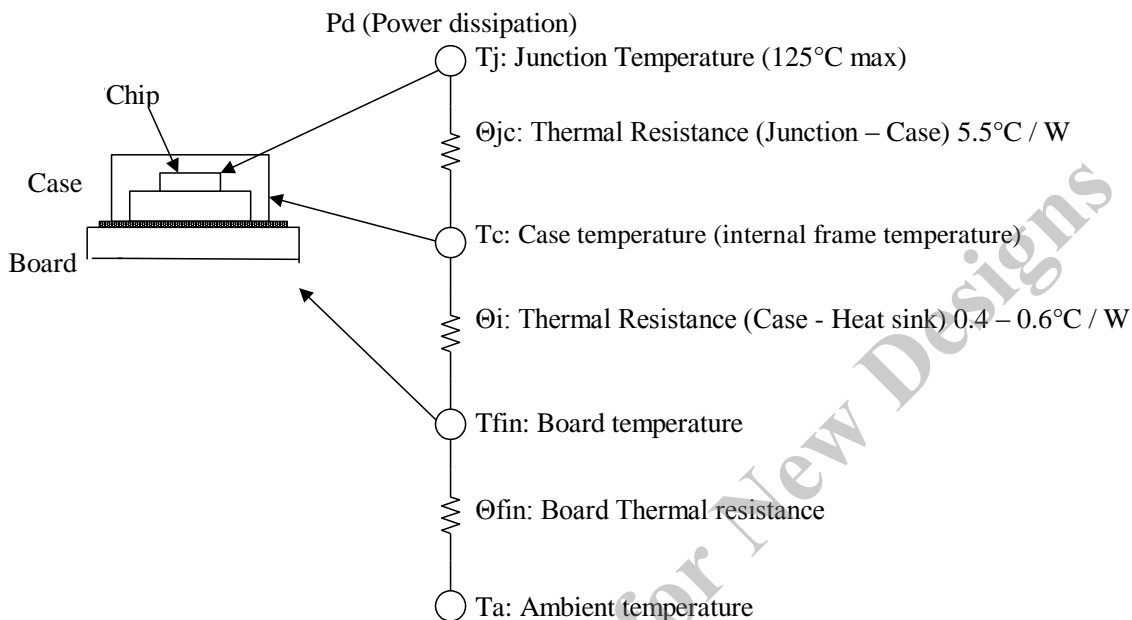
Pd (Power dissipation)

Tj: Junction Temperature (125°C max)

Chip

Θjc: Thermal Resistance (Junction – Case) 5.5°C / W

Case

Board

Tc: Case temperature (internal frame temperature)

Θi: Thermal Resistance (Case - Heat sink) 0.4 – 0.6°C / W

Tfin: Board temperature

Θfin: Board Thermal resistance

Ta: Ambient temperature

for New Designs